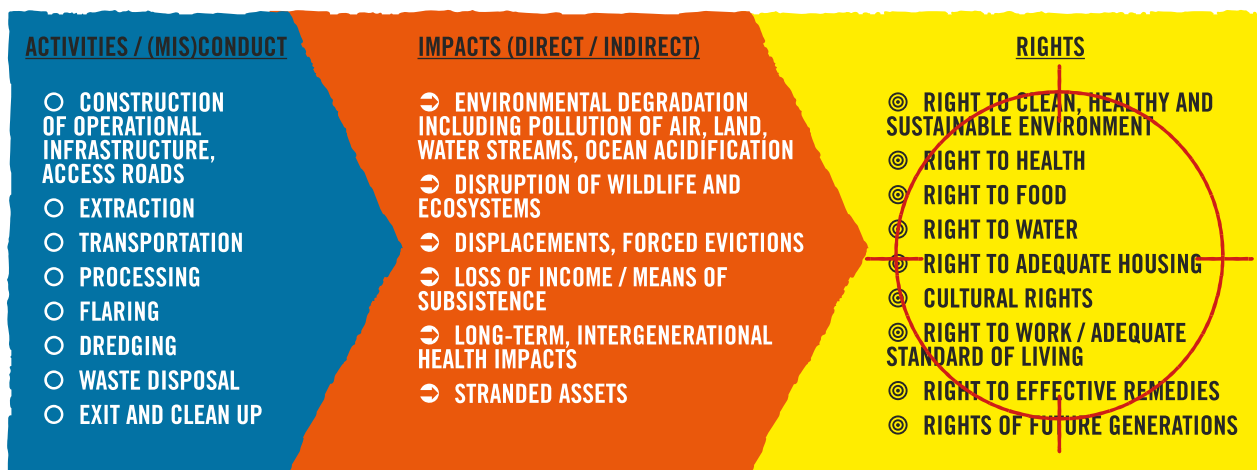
ACTIVITIES / (MIS)CONDUCT

CONSTRUCTION OF OPERATIONAL INFRASTRUCTURE, ACCESS ROADS
EXTRACTION
TRANSPORTATION
PROCESSING
FLARING
DREDGING
WASTE DISPOSAL
EXIT AND CLEAN UP

IMPACTS (DIRECT / INDIRECT)

ENVIRONMENTAL DEGRADATION INCLUDING POLLUTION OF AIR, LAND, WATER STREAMS, OCEAN ACIDIFICATION
DISRUPTION OF WILDLIFE AND ECOSYSTEMS
DISPLACEMENTS, FORCED EVICTIONS
LOSS OF INCOME / MEANS OF SUBSISTENCE
LONG-TERM, INTERGENERATIONAL HEALTH IMPACTS
STRANDED ASSETS

RIGHTS

RIGHT TO CLEAN, HEALTHY AND SUSTAINABLE ENVIRONMENT
RIGHT TO HEALTH
RIGHT TO FOOD
RIGHT TO WATER
RIGHT TO ADEQUATE HOUSING
CULTURAL RIGHTS
RIGHT TO WORK / ADEQUATE STANDARD OF LIVING
RIGHT TO EFFECTIVE REMEDIES
RIGHTS OF FUTURE GENERATIONS